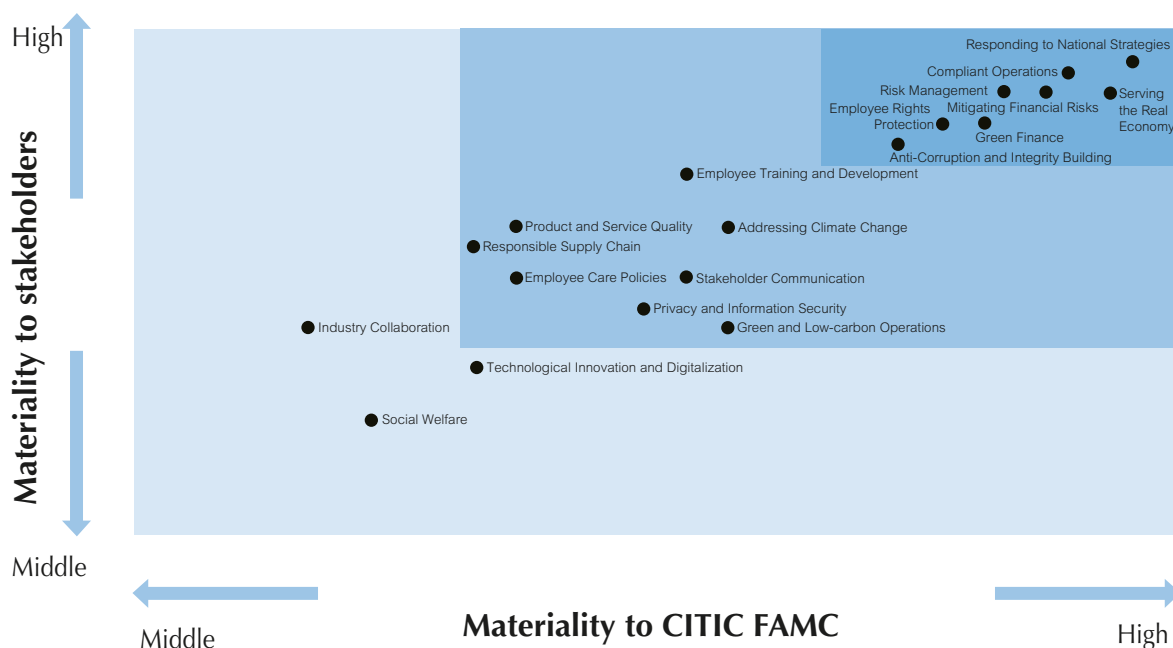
High

Materiality to stakeholders

Middle

Responding to National Strategies

Compliant Operations

Risk Management

Mitigating Financial Risks

Serving the Real Economy

Employee Rights Protection

Green Finance

Anti-Corruption and Integrity Building

Employee Training and Development

Product and Service Quality

Addressing Climate Change

Responsible Supply Chain

Employee Care Policies

Stakeholder Communication

Privacy and Information Security

Industry Collaboration

Green and Low-carbon Operations

Technological Innovation and Digitalization

Social Welfare

Middle

Materiality to CITIC FAMC

High